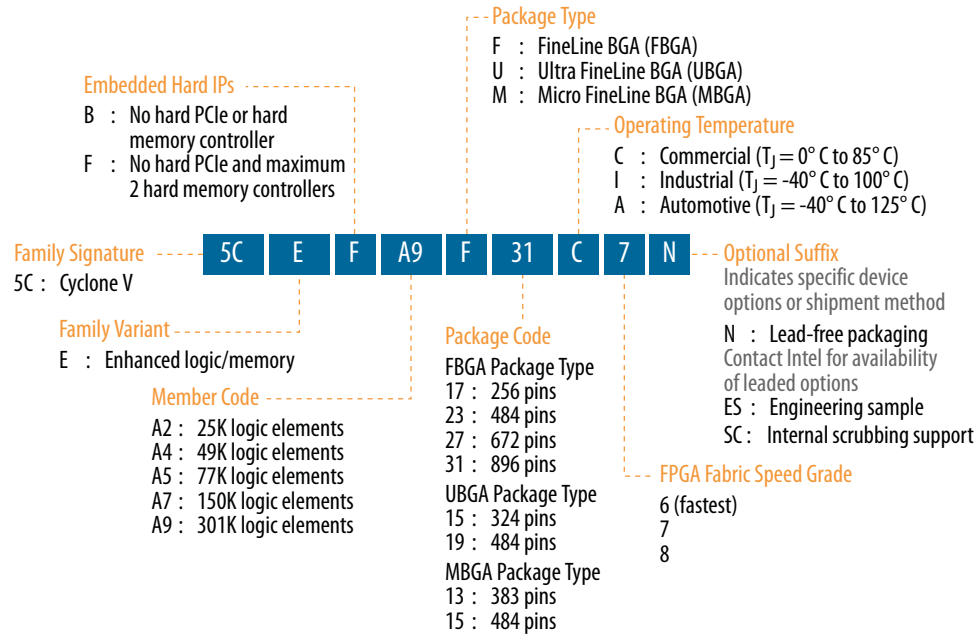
Package Type
F : FineLine BGA (FBGA)
U : Ultra FineLine BGA (UBGA)
M : Micro FineLine BGA (MBGA)

Embedded Hard IPs
B : No hard PCIe or hard memory controller
F : No hard PCIe and maximum 2 hard memory controllers

Operating Temperature
C : Commercial ($T_J = 0°$ C to 85° C)
I : Industrial ($T_J = -40°$ C to 100° C)
A : Automotive ($T_J = -40°$ C to 125° C)

Family Signature
5C : Cyclone V

5C E F A9 F 31 C 7 N

Optional Suffix
Indicates specific device options or shipment method
N : Lead-free packaging
Contact Intel for availability of leaded options
ES : Engineering sample
SC : Internal scrubbing support

Family Variant
E : Enhanced logic/memory

Member Code
A2 : 25K logic elements
A4 : 49K logic elements
A5 : 77K logic elements
A7 : 150K logic elements
A9 : 301K logic elements

Package Code
FBGA Package Type
17 : 256 pins
23 : 484 pins
27 : 672 pins
31 : 896 pins
UBGA Package Type
15 : 324 pins
19 : 484 pins
MBGA Package Type
13 : 383 pins
15 : 484 pins

FPGA Fabric Speed Grade
6 (fastest)
7
8